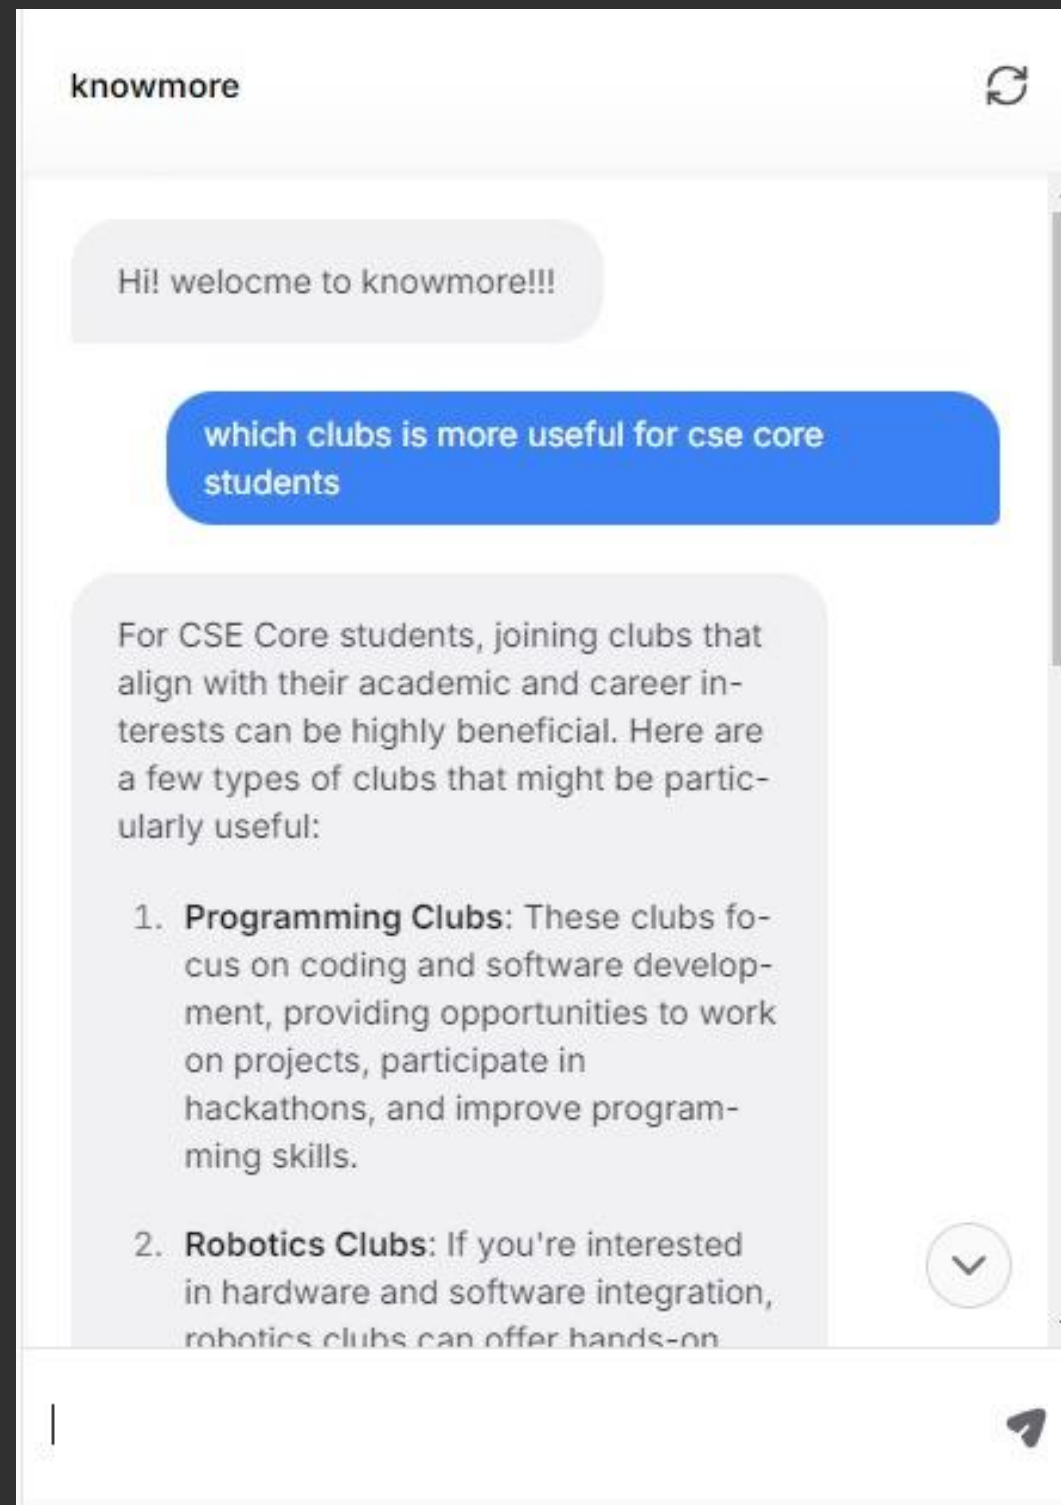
knowmore

Hi! welocme to knowmore!!!

which clubs is more useful for cse core students

For CSE Core students, joining clubs that align with their academic and career interests can be highly beneficial. Here are a few types of clubs that might be particularly useful:

1. **Programming Clubs**: These clubs focus on coding and software development, providing opportunities to work on projects, participate in hackathons, and improve programming skills.

2. **Robotics Clubs**: If you're interested in hardware and software integration, robotics clubs can offer hands-on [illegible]